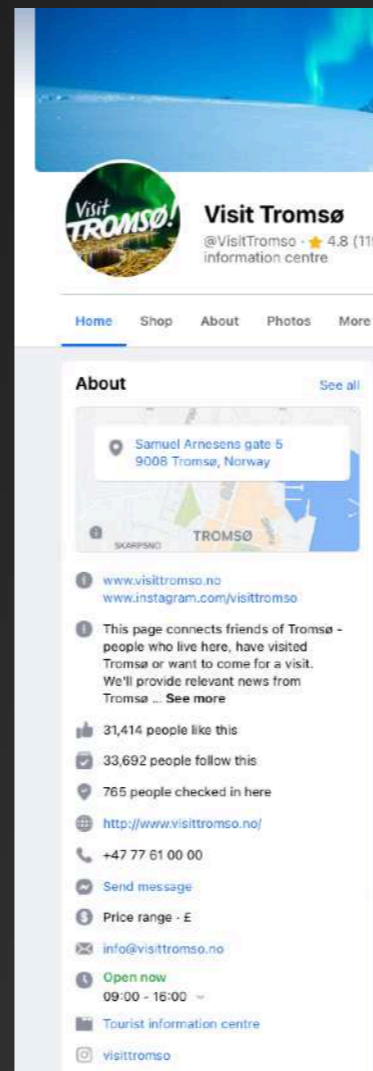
Visit TROMSØ!

Visit Tromsø
@VisitTromso · ★ 4.8 (11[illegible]
information centre

Home Shop About Photos More

About
See all

Samuel Arnesens gate 5
9008 Tromsø, Norway

SKARPSNO
TROMSØ

www.visittromso.no
www.instagram.com/visittromso

This page connects friends of Tromsø - people who live here, have visited Tromsø or want to come for a visit. We'll provide relevant news from Tromsø ... See more

31,414 people like this

33,692 people follow this

765 people checked in here

http://www.visittromso.no/

+47 77 61 00 00

Send message

Price range · £

info@visittromso.no

Open now
09:00 - 16:00

Tourist information centre

visittromso